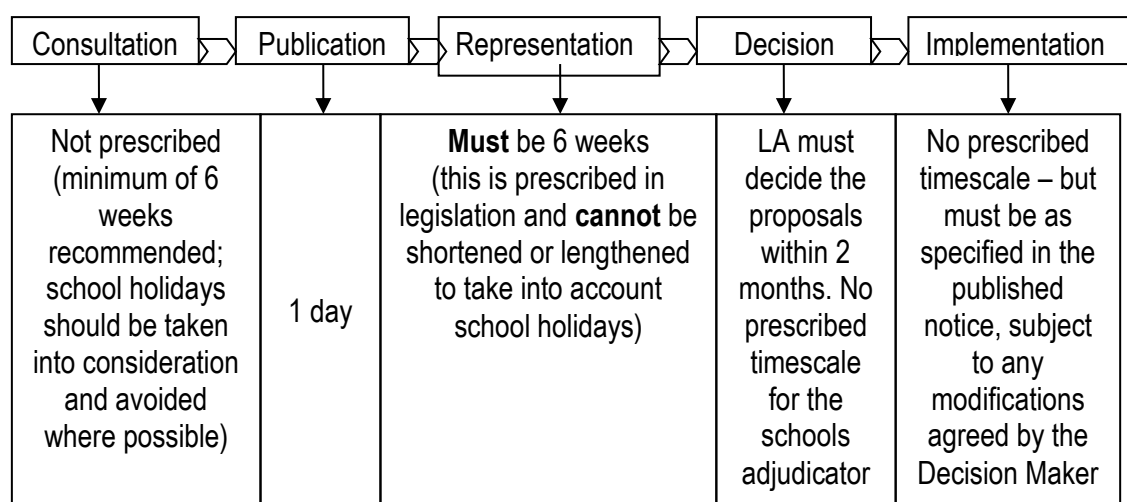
| Consultation | Publication | Representation | Decision | Implementation |
|---|---|---|---|---|
| Not prescribed (minimum of 6 weeks recommended; school holidays should be taken into consideration and avoided where possible) | 1 day | **Must** be 6 weeks (this is prescribed in legislation and **cannot** be shortened or lengthened to take into account school holidays) | LA must decide the proposals within 2 months. No prescribed timescale for the schools adjudicator | No prescribed timescale – but must be as specified in the published notice, subject to any modifications agreed by the Decision Maker |